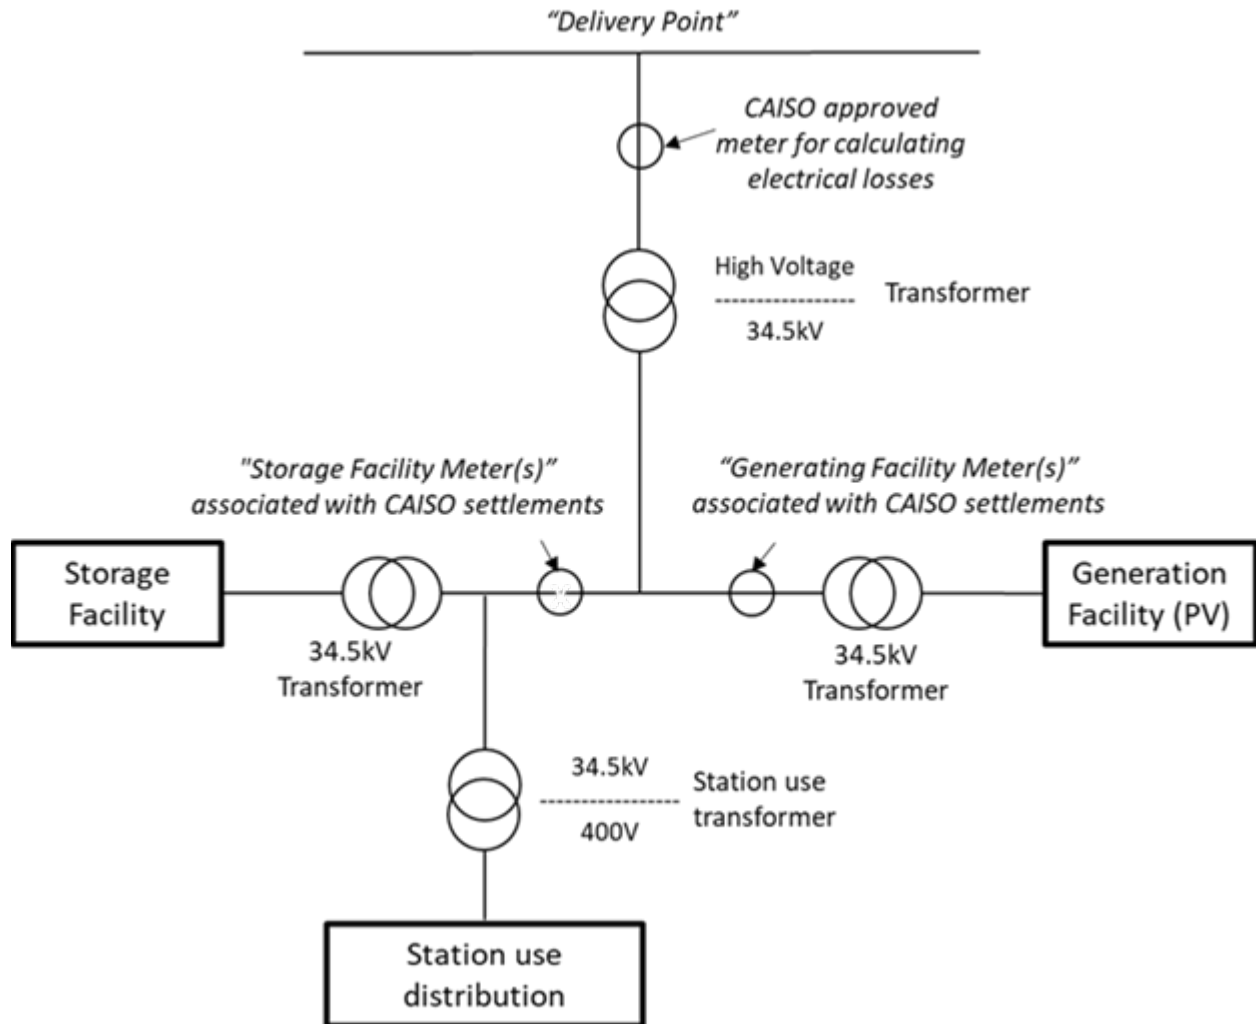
"Delivery Point"

CAISO approved meter for calculating electrical losses

High Voltage
$\overline{\phantom{xx}}$
34.5kV

Transformer

"Storage Facility Meter(s)" associated with CAISO settlements

"Generating Facility Meter(s)" associated with CAISO settlements

Storage Facility

34.5kV Transformer

34.5kV Transformer

Generation Facility (PV)

34.5kV
$\overline{\phantom{xx}}$
400V

Station use transformer

Station use distribution